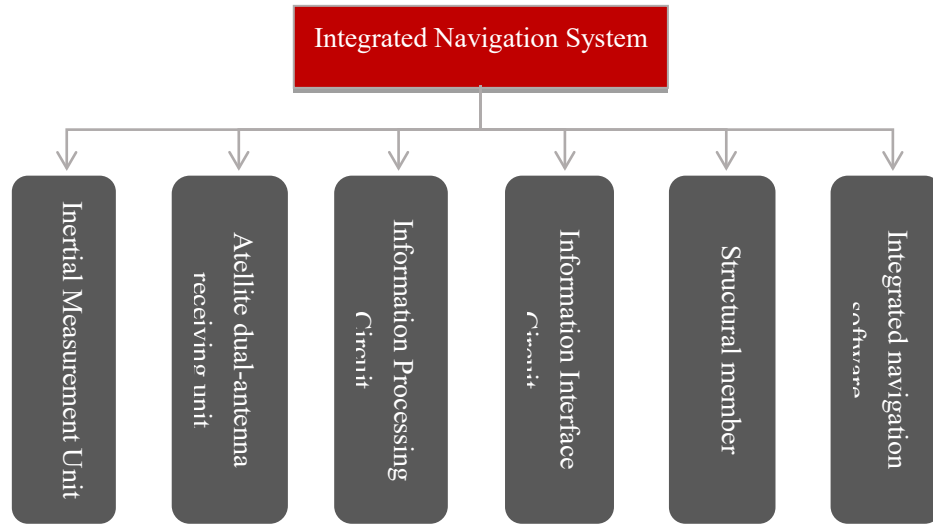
Integrated Navigation System

Inertial Measurement Unit

Atellite dual-antenna receiving unit

Information Processing Circuit

Information Interface Circuit

Structural member

Integrated navigation software